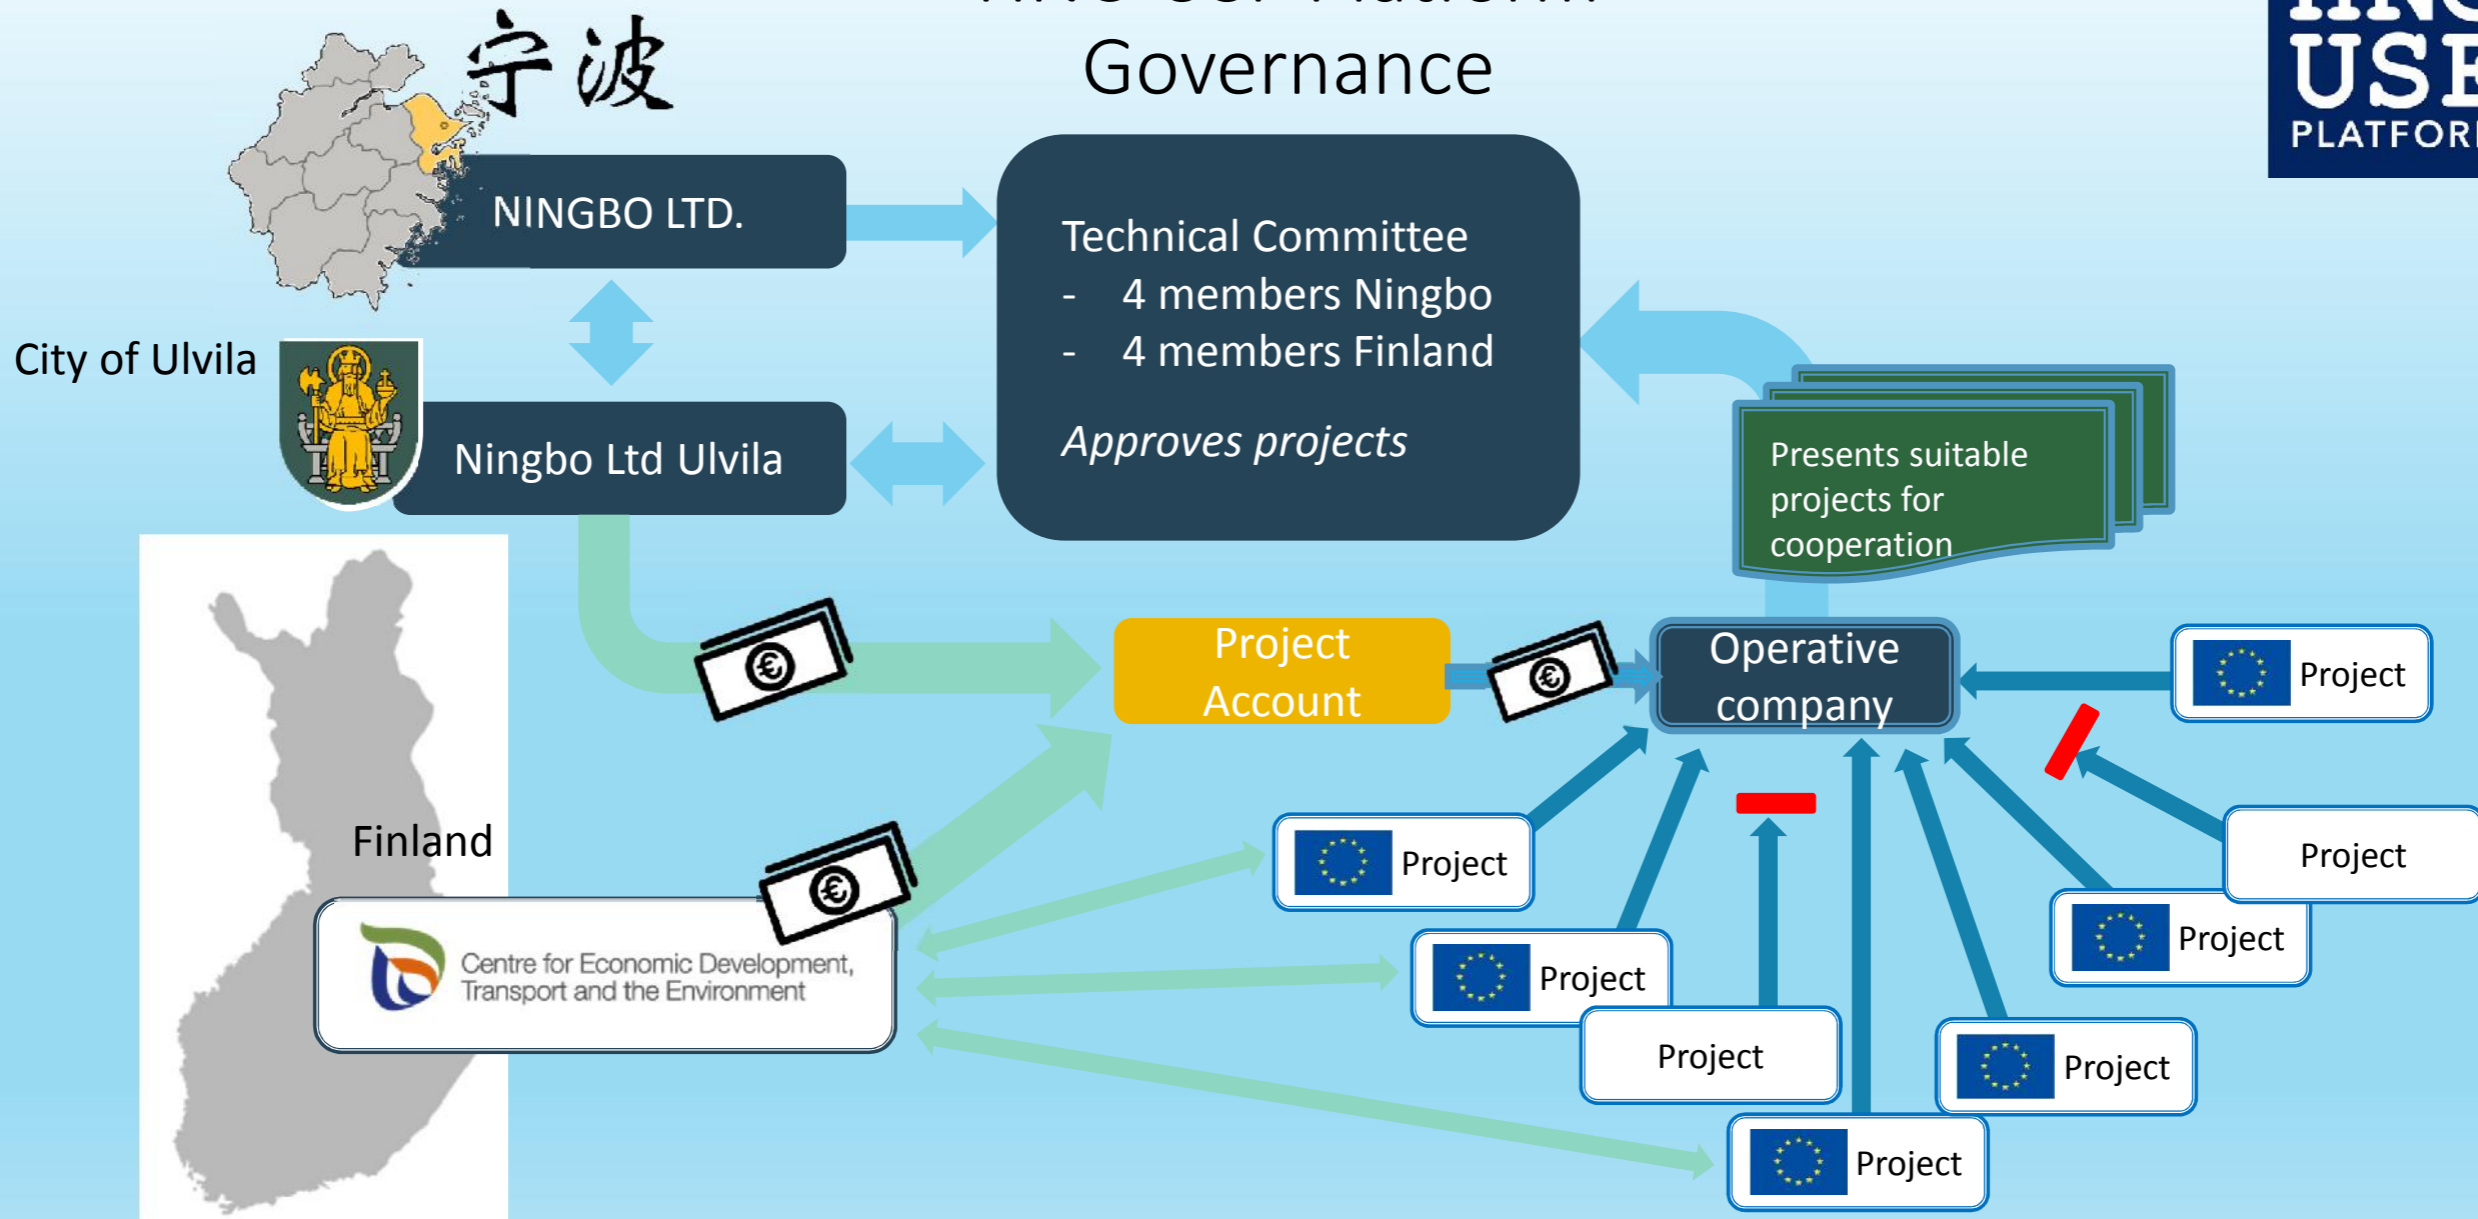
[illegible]
Governance

宁波

NINGBO LTD.

City of Ulvila

Ningbo Ltd Ulvila

Technical Committee
- 4 members Ningbo
- 4 members Finland

*Approves projects*

Presents suitable projects for cooperation

Project Account

Operative company

Finland

Centre for Economic Development, Transport and the Environment

Project

Project

Project

Project

Project

Project

Project

Project

Project

USE
PLATFOR